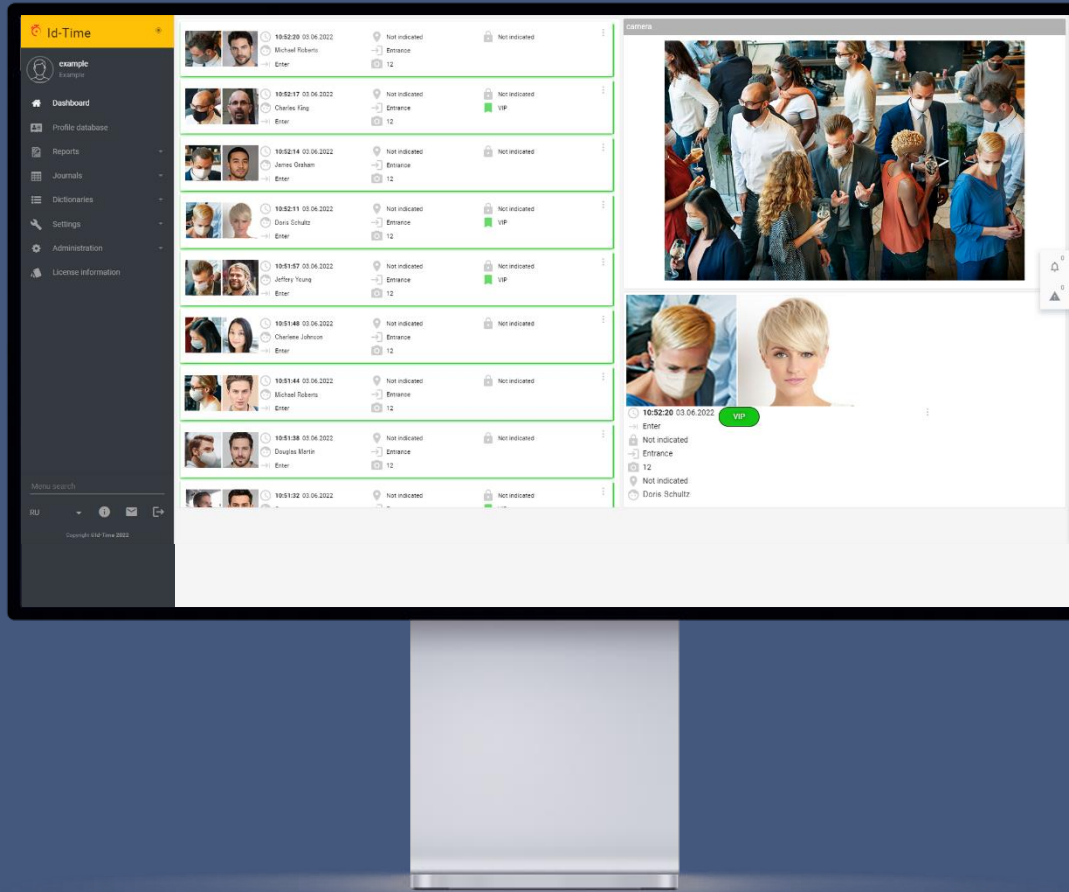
Id-Time

example
Example

Dashboard
Profile database
Reports
Journals
Dictionaries
Settings
Administration
License information

Menu search

RU

Copyright ©Id-Time 2022

10:52:20 03.06.2022
Michael Roberts
Enter
Not indicated
Entrance
12
Not indicated

10:52:17 03.06.2022
Charles King
Enter
Not indicated
Entrance
12
Not indicated
VIP

10:52:14 03.06.2022
James Graham
Enter
Not indicated
Entrance
12
Not indicated

10:52:11 03.06.2022
Doris Schultz
Enter
Not indicated
Entrance
12
Not indicated
VIP

10:51:57 03.06.2022
Jeffery Young
Enter
Not indicated
Entrance
12
Not indicated
VIP

10:51:48 03.06.2022
Charlene Johnson
Enter
Not indicated
Entrance
12
Not indicated

10:51:44 03.06.2022
Michael Roberts
Enter
Not indicated
Entrance
12
Not indicated

10:51:38 03.06.2022
Douglas Martin
Enter
Not indicated
Entrance
12
Not indicated

10:51:32 03.06.2022
Not indicated
Not indicated

camera

10:52:20 03.06.2022 VIP
Enter
Not indicated
Entrance
12
Not indicated
Doris Schultz